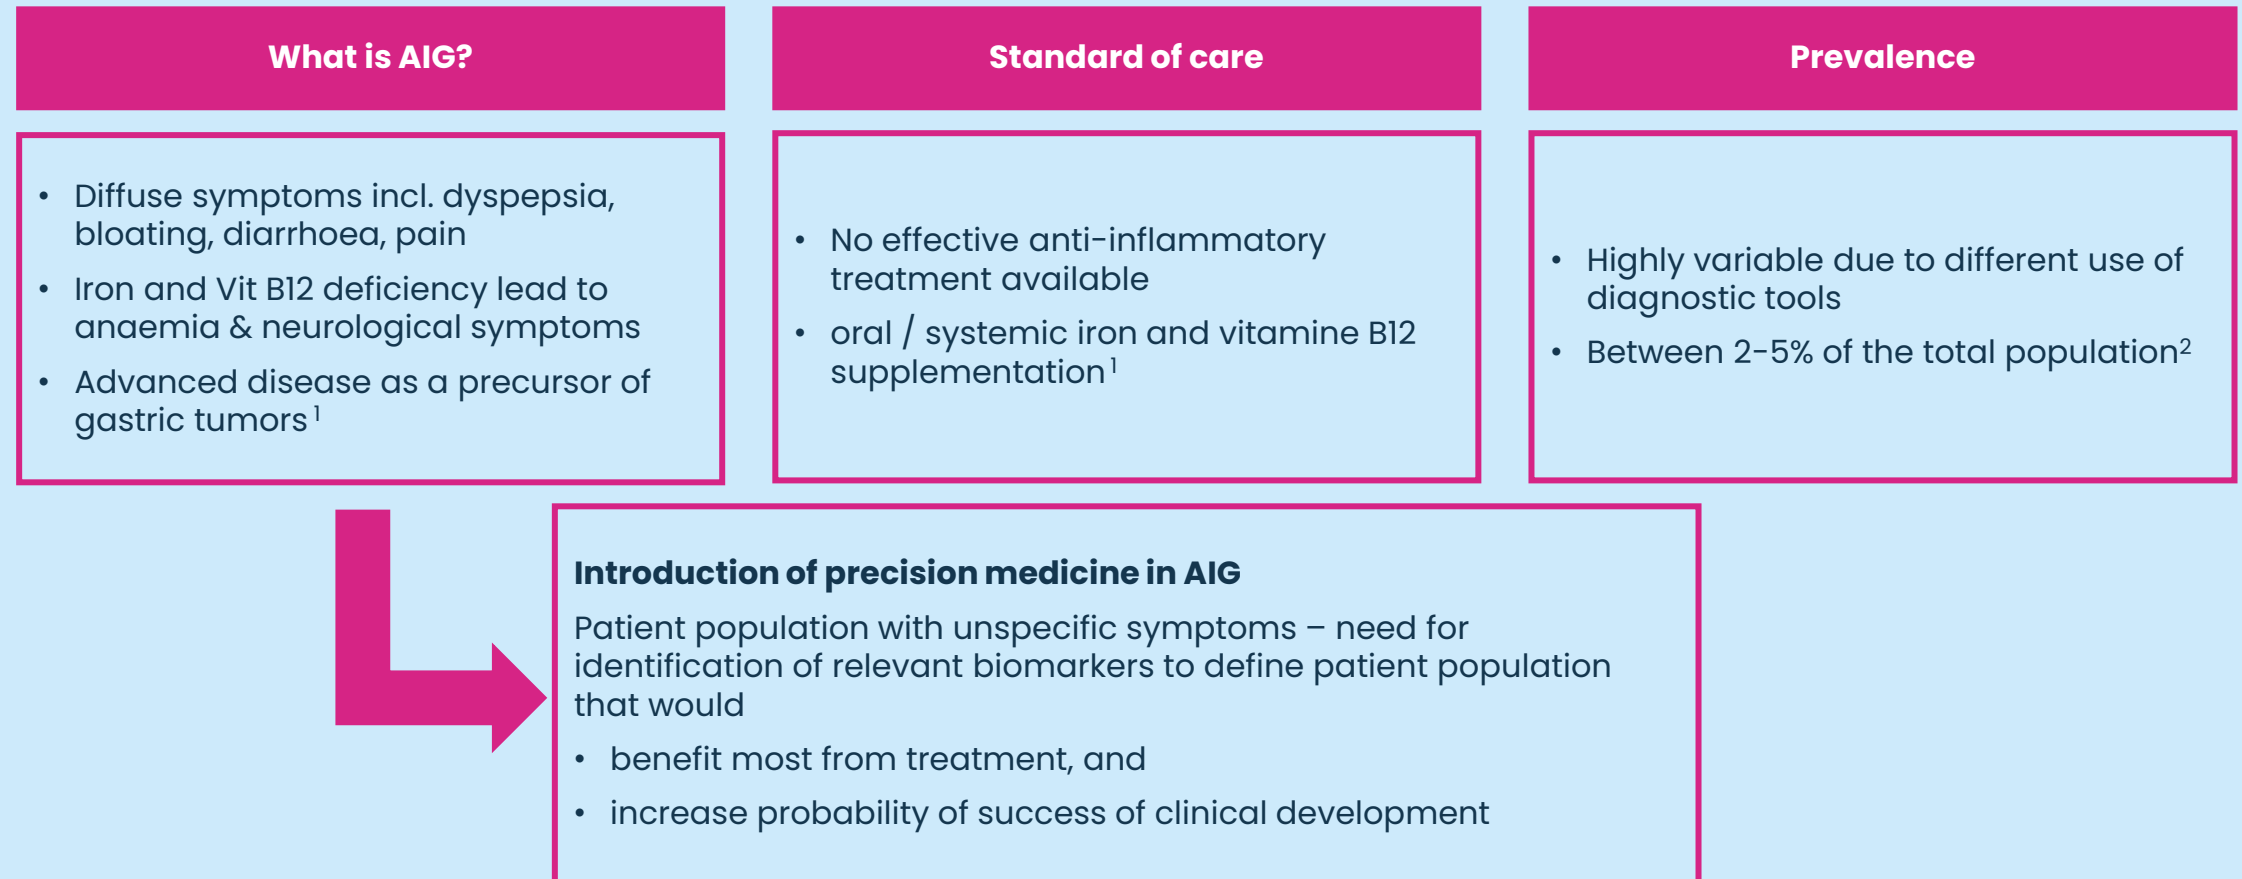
What is AIG?

- Diffuse symptoms incl. dyspepsia, bloating, diarrhoea, pain
- Iron and Vit B12 deficiency lead to anaemia & neurological symptoms
- Advanced disease as a precursor of gastric tumors$^{1}$

Standard of care

- No effective anti-inflammatory treatment available
- oral / systemic iron and vitamine B12 supplementation$^{1}$

Prevalence

- Highly variable due to different use of diagnostic tools
- Between 2-5% of the total population$^{2}$

Introduction of precision medicine in AIG

Patient population with unspecific symptoms – need for identification of relevant biomarkers to define patient population that would

- benefit most from treatment, and
- increase probability of success of clinical development